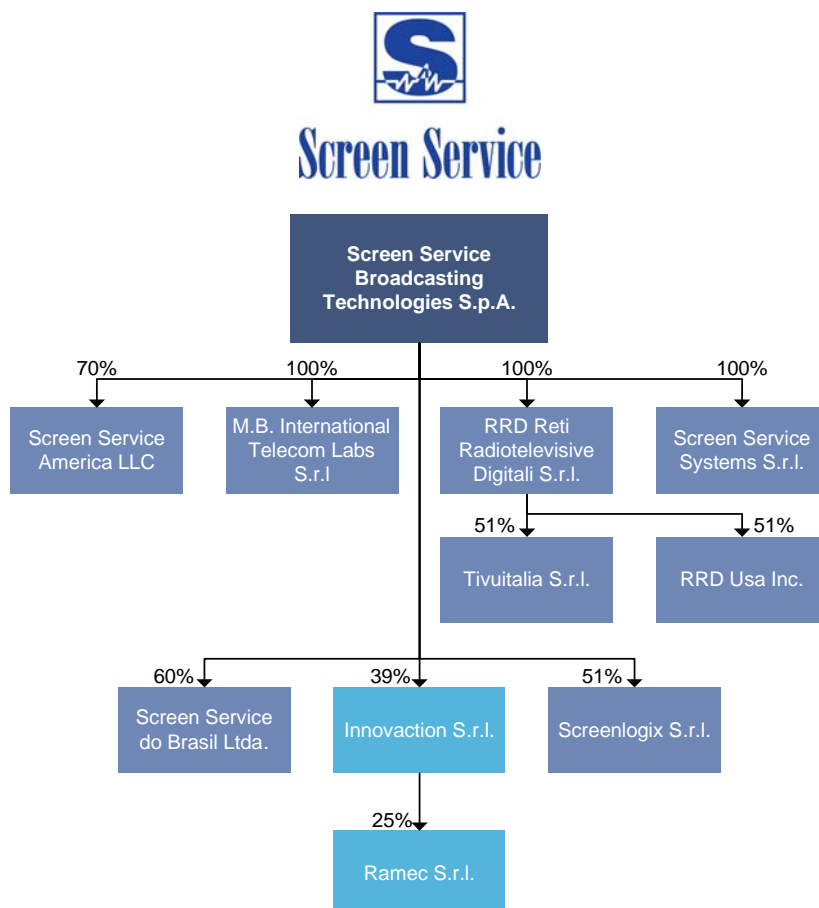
S

Screen Service

Screen Service Broadcasting Technologies S.p.A.

70%
Screen Service America LLC

100%
M.B. International Telecom Labs S.r.l

100%
RRD Reti Radiotelevisive Digitali S.r.l.

100%
Screen Service Systems S.r.l.

51%
Tivuitalia S.r.l.

51%
RRD Usa Inc.

60%
Screen Service do Brasil Ltda.

39%
Innovaction S.r.l.

51%
Screenlogix S.r.l.

25%
Ramec S.r.l.